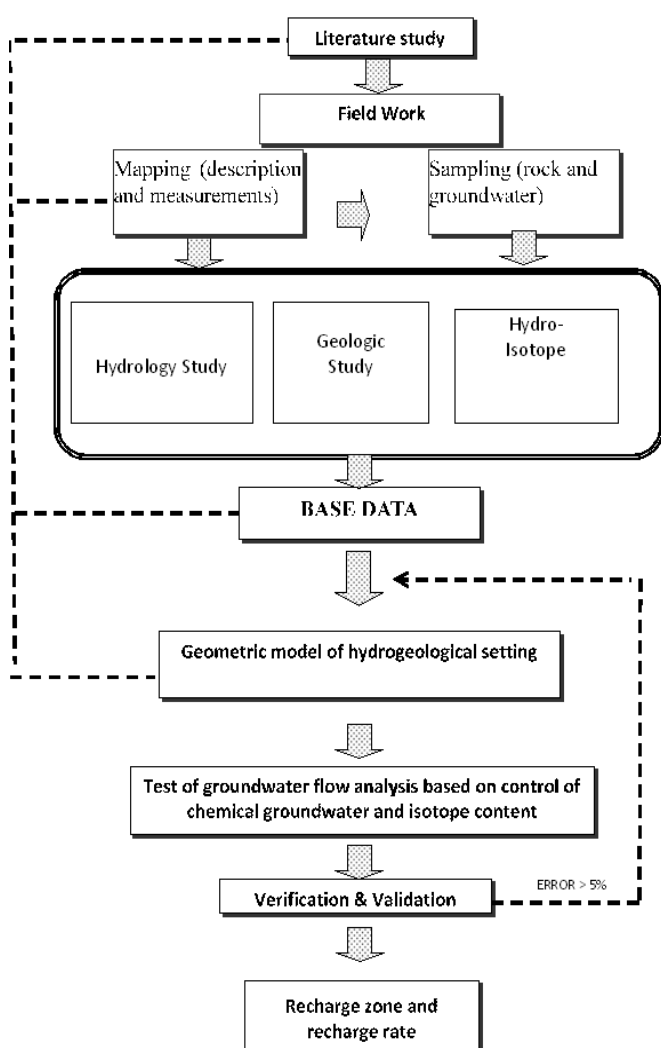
Literature study

Field Work

Mapping (description and measurements)

Sampling (rock and groundwater)

Hydrology Study

Geologic Study

Hydro-Isotope

BASE DATA

Geometric model of hydrogeological setting

Test of groundwater flow analysis based on control of chemical groundwater and isotope content

Verification & Validation

ERROR > 5%

Recharge zone and recharge rate